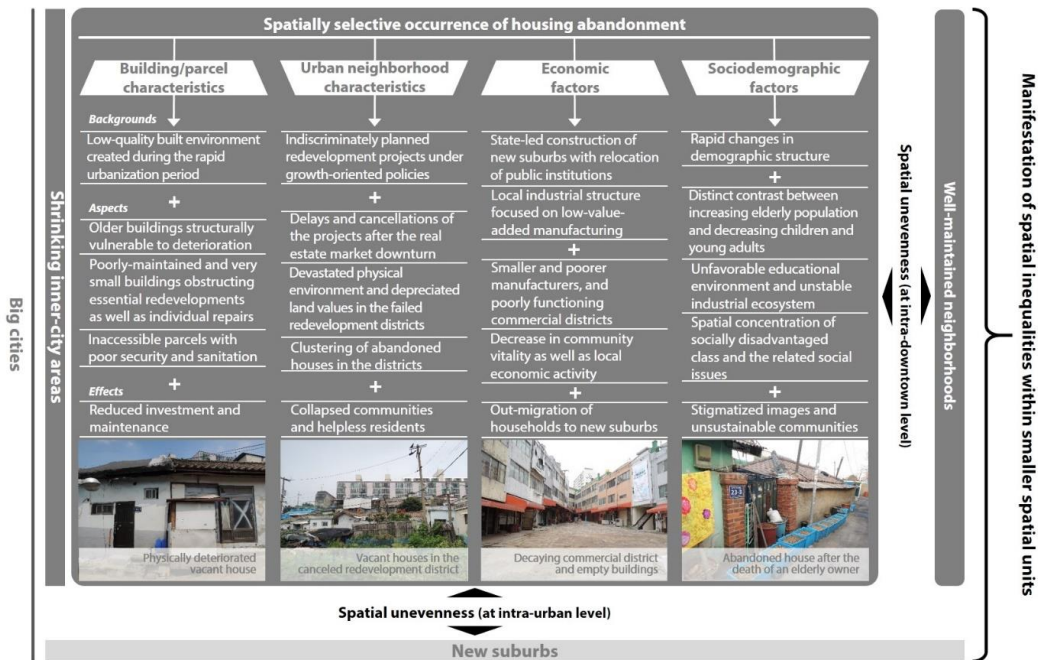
Spatially selective occurrence of housing abandonment

Building/parcel characteristics

Urban neighborhood characteristics

Economic factors

Sociodemographic factors

Backgrounds

Low-quality built environment created during the rapid urbanization period

Indiscriminately planned redevelopment projects under growth-oriented policies

State-led construction of new suburbs with relocation of public institutions

Local industrial structure focused on low-value-added manufacturing

Rapid changes in demographic structure

Distinct contrast between increasing elderly population and decreasing children and young adults

Aspects

Older buildings structurally vulnerable to deterioration

Poorly-maintained and very small buildings obstructing essential redevelopments as well as individual repairs

Inaccessible parcels with poor security and sanitation

Delays and cancellations of the projects after the real estate market downturn

Devastated physical environment and depreciated land values in the failed redevelopment districts

Clustering of abandoned houses in the districts

Smaller and poorer manufacturers, and poorly functioning commercial districts

Decrease in community vitality as well as local economic activity

Unfavorable educational environment and unstable industrial ecosystem

Spatial concentration of socially disadvantaged class and the related social issues

Effects

Reduced investment and maintenance

Collapsed communities and helpless residents

Out-migration of households to new suburbs

Stigmatized images and unsustainable communities

Physically deteriorated vacant house

Vacant houses in the canceled redevelopment district

Decaying commercial district and empty buildings

Abandoned house after the death of an elderly owner

Shrinking inner-city areas

Big cities

Well-maintained neighborhoods

Spatial unevenness (at intra-downtown level)

Manifestation of spatial inequalities within smaller spatial units

Spatial unevenness (at intra-urban level)

New suburbs